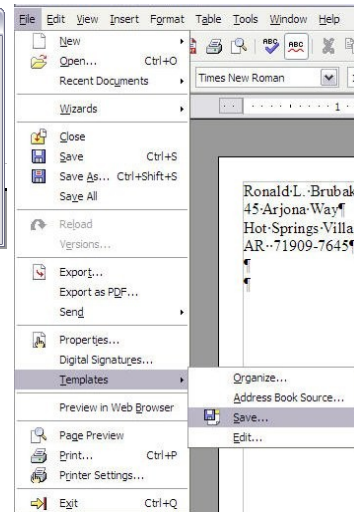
File Edit View Insert Format Table Tools Window Help

New
Open... Ctrl+O
Recent Documents
Wizards
Close
Save Ctrl+S
Save As... Ctrl+Shift+S
Save All
Reload
Versions...
Export...
Export as PDF...
Send
Properties...
Digital Signatures...
Templates
Preview in Web Browser
Page Preview
Print... Ctrl+P
Printer Settings...
Exit Ctrl+Q

Organize...
Address Book Source...
Save...
Edit...

Times New Roman

Ronald·L.·Brubak
45·Arjona·Way¶
Hot·Springs·Villa
AR··71909-7645¶
¶
¶